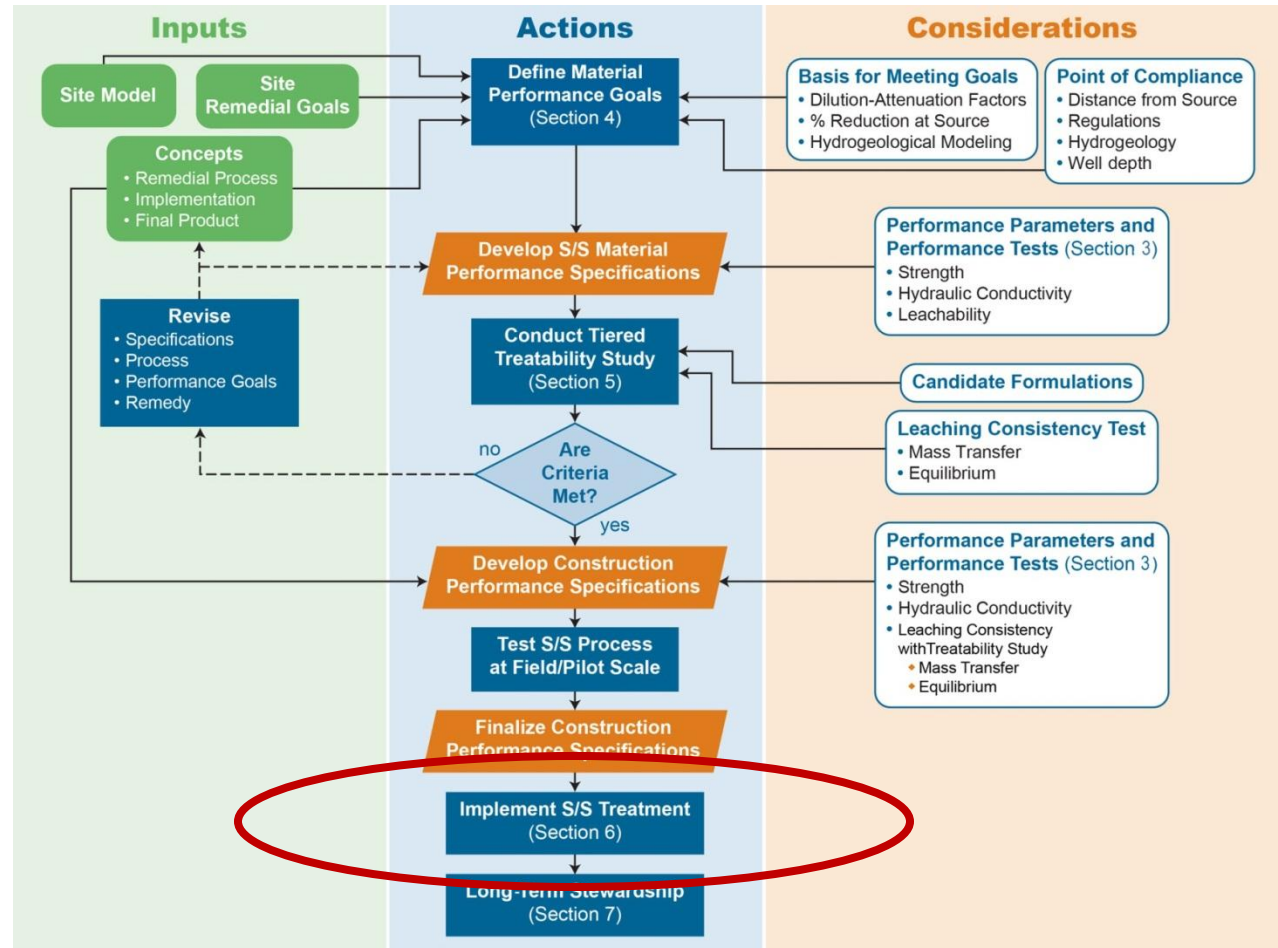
Inputs

Actions

Considerations

Site Model

Site Remedial Goals

Concepts
• Remedial Process
• Implementation
• Final Product

Define Material Performance Goals (Section 4)

Basis for Meeting Goals
• Dilution-Attenuation Factors
• % Reduction at Source
• Hydrogeological Modeling

Point of Compliance
• Distance from Source
• Regulations
• Hydrogeology
• Well depth

Develop S/S Material Performance Specifications

Performance Parameters and Performance Tests (Section 3)
• Strength
• Hydraulic Conductivity
• Leachability

Revise
• Specifications
• Process
• Performance Goals
• Remedy

Conduct Tiered Treatability Study (Section 5)

Candidate Formulations

Leaching Consistency Test
• Mass Transfer
• Equilibrium

no

Are Criteria Met?

yes

Develop Construction Performance Specifications

Performance Parameters and Performance Tests (Section 3)
• Strength
• Hydraulic Conductivity
• Leaching Consistency withTreatability Study
◆ Mass Transfer
◆ Equilibrium

Test S/S Process at Field/Pilot Scale

Finalize Construction Performance Specifications

Implement S/S Treatment (Section 6)

Long-Term Stewardship (Section 7)